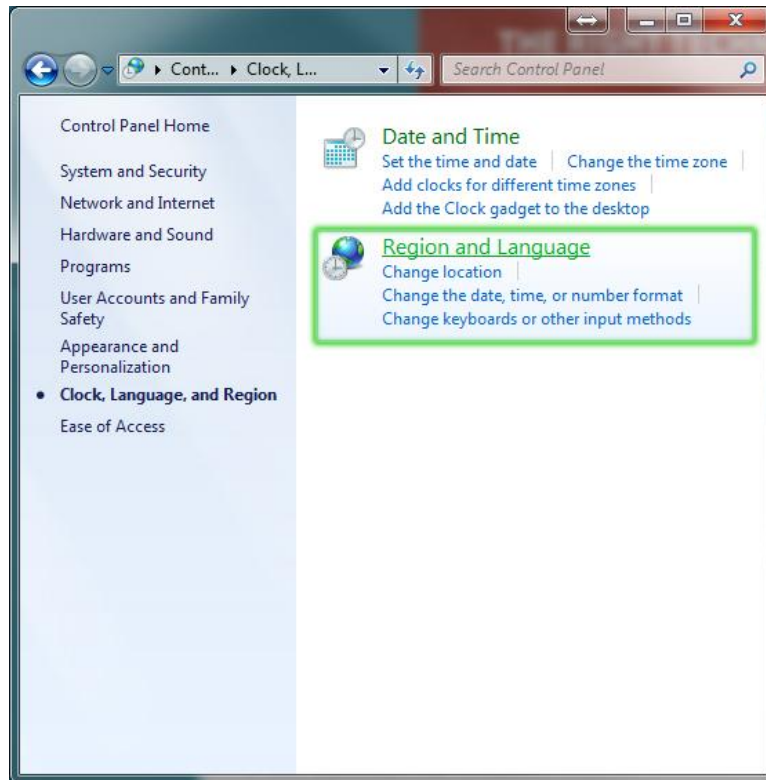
▸ Cont... ▸ Clock, L...

Search Control Panel

Control Panel Home

System and Security

Network and Internet

Hardware and Sound

Programs

User Accounts and Family Safety

Appearance and Personalization

• Clock, Language, and Region

Ease of Access

Date and Time

Set the time and date | Change the time zone |

Add clocks for different time zones |

Add the Clock gadget to the desktop

Region and Language

Change location |

Change the date, time, or number format |

Change keyboards or other input methods